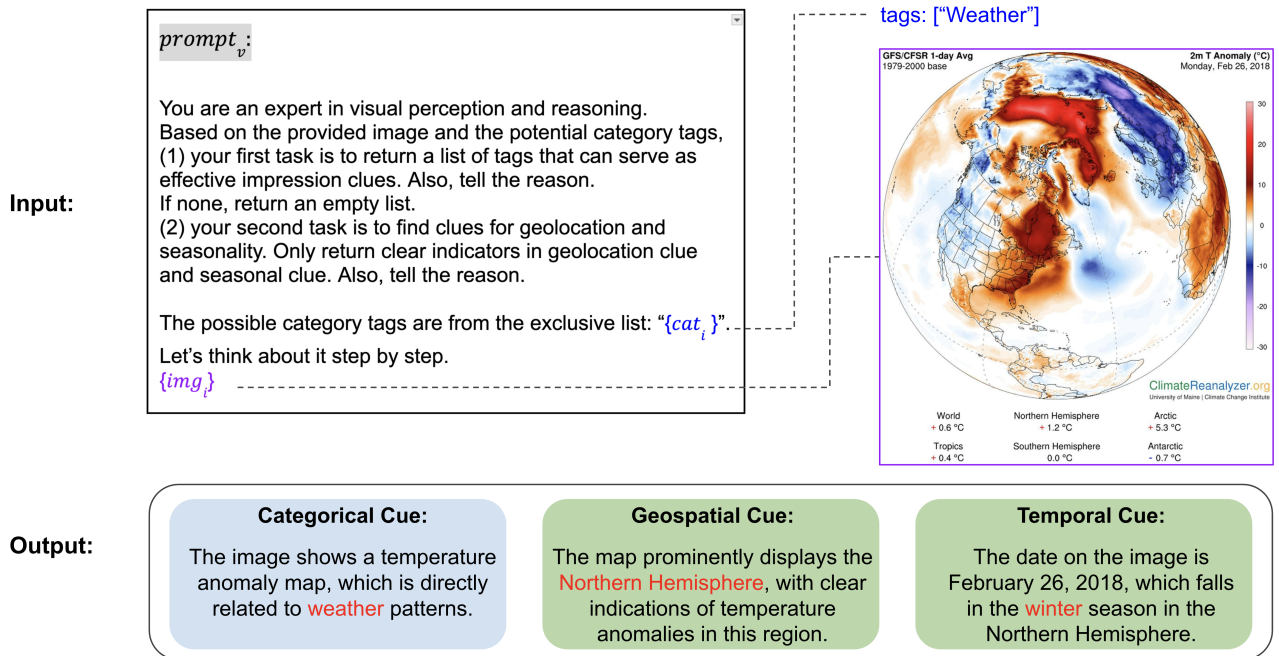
Input:

$prompt_v$:

You are an expert in visual perception and reasoning. Based on the provided image and the potential category tags, (1) your first task is to return a list of tags that can serve as effective impression clues. Also, tell the reason. If none, return an empty list.
(2) your second task is to find clues for geolocation and seasonality. Only return clear indicators in geolocation clue and seasonal clue. Also, tell the reason.

The possible category tags are from the exclusive list: "$\{cat_i\}$".
Let's think about it step by step.
$\{img_i\}$

tags: ["Weather"]

GFS/CFSR 1-day Avg
1979-2000 base

2m T Anomaly (°C)
Monday, Feb 26, 2018

30
20
10
0
-10
-20
-30

ClimateReanalyzer.org
University of Maine | Climate Change Institute

| World | Northern Hemisphere | Arctic |
|---|---|---|
| + 0.6 °C | + 1.2 °C | + 5.3 °C |
| Tropics | Southern Hemisphere | Antarctic |
| + 0.4 °C | 0.0 °C | - 0.7 °C |

Output:

Categorical Cue:
The image shows a temperature anomaly map, which is directly related to weather patterns.

Geospatial Cue:
The map prominently displays the Northern Hemisphere, with clear indications of temperature anomalies in this region.

Temporal Cue:
The date on the image is February 26, 2018, which falls in the winter season in the Northern Hemisphere.